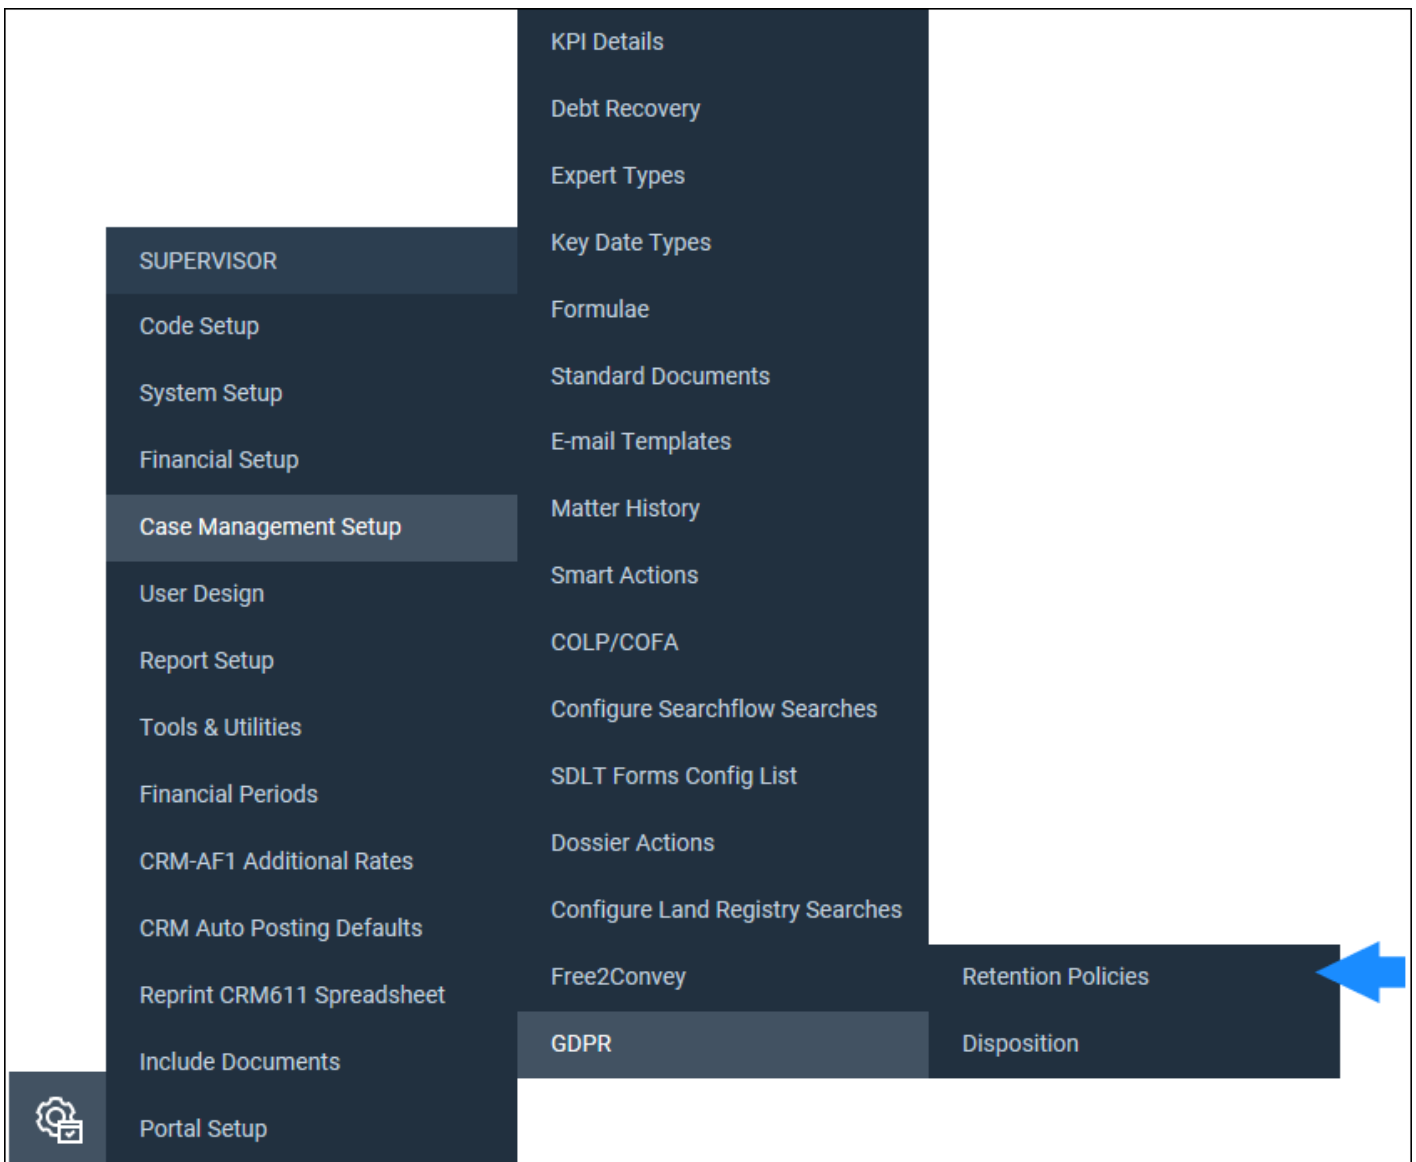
SUPERVISOR
Code Setup
System Setup
Financial Setup
Case Management Setup
User Design
Report Setup
Tools & Utilities
Financial Periods
CRM-AF1 Additional Rates
CRM Auto Posting Defaults
Reprint CRM611 Spreadsheet
Include Documents
Portal Setup

KPI Details
Debt Recovery
Expert Types
Key Date Types
Formulae
Standard Documents
E-mail Templates
Matter History
Smart Actions
COLP/COFA
Configure Searchflow Searches
SDLT Forms Config List
Dossier Actions
Configure Land Registry Searches
Free2Convey
GDPR

Retention Policies
Disposition